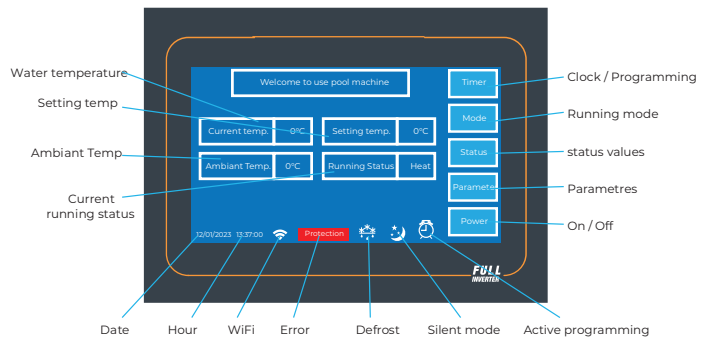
Water temperature
Setting temp
Ambiant Temp
Current running status

Welcome to use pool machine

Current temp. 0°C
Setting temp. 0°C
Ambiant Temp. 0°C
Running Status Heat

Timer
Mode
Status
Parameter
Power

12/01/2023 13:37:00
Protection

FULL INVERTER

Clock / Programming
Running mode
status values
Parametres
On / Off

Date
Hour
WiFi
Error
Defrost
Silent mode
Active programming